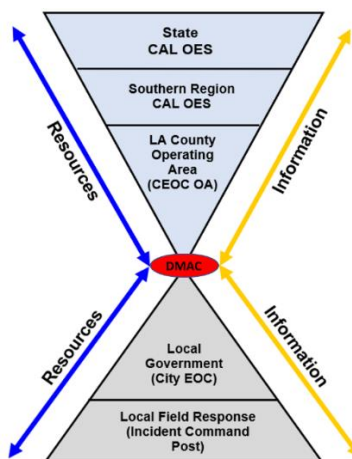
State
CAL OES

Southern Region
CAL OES

LA County
Operating
Area
(CEOC OA)

Resources

Information

DMAC

Resources

Information

Local
Government
(City EOC)

Local Field Response
(Incident Command
Post)